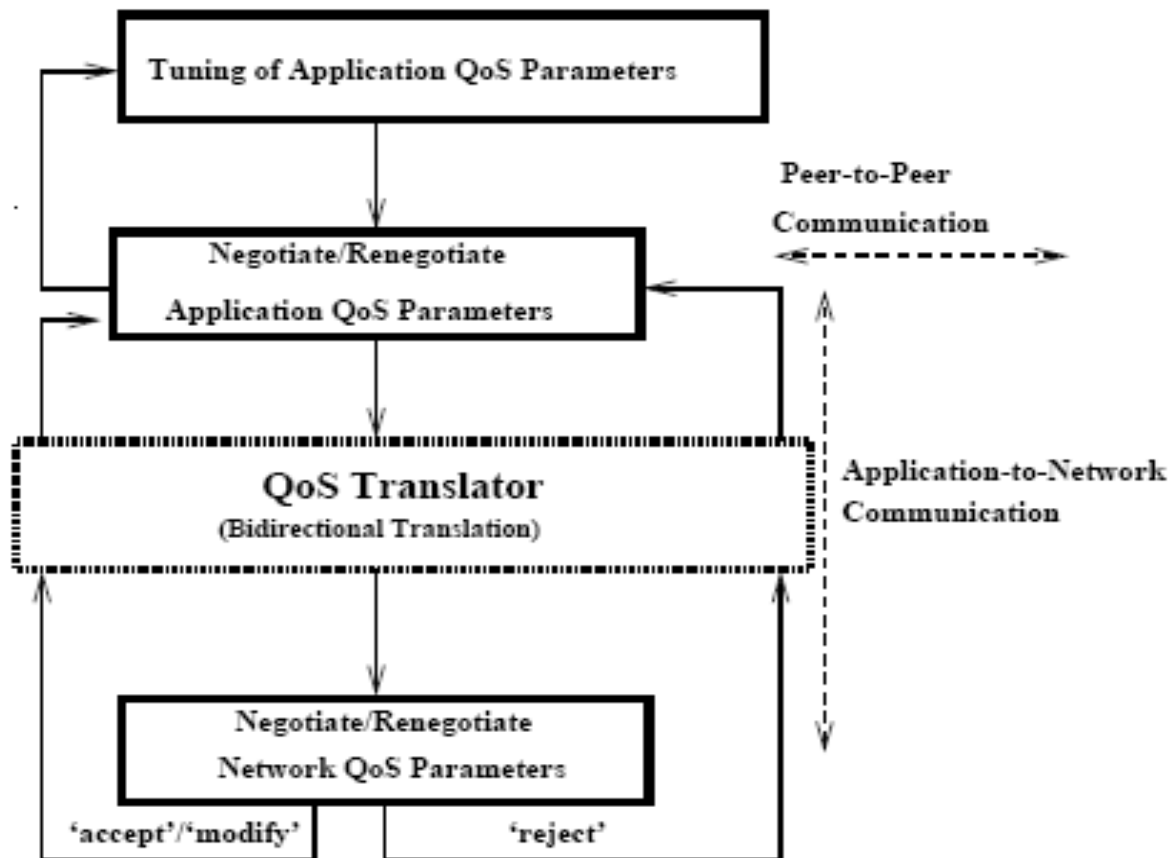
Tuning of Application QoS Parameters

Peer-to-Peer Communication

Negotiate/Renegotiate Application QoS Parameters

QoS Translator
(Bidirectional Translation)

Application-to-Network Communication

Negotiate/Renegotiate Network QoS Parameters

'accept'/'modify'

'reject'